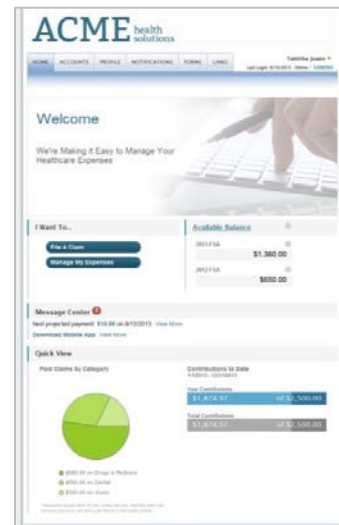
ACME health solutions

HOME ACCOUNTS PROFILE NOTIFICATIONS FORMS LINKS

Tabitha Jones
Last Login: 6/10/2013 Status: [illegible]

Welcome

We're Making it Easy to Manage Your Healthcare Expenses

I Want To...

File A Claim

Manage My Expenses

Available Balance

2013 FSA
$1,360.00

2012 FSA
$650.00

Message Center 2

Next projected payment: $10.00 on 6/12/2013 View More

Download Mobile App View More

Quick View

Paid Claims by Category

Contributions to Date
1/1/2013 - 12/31/2013

Your Contributions
$1,874.57 of $2,500.00

Total Contributions
$1,874.57 of $2,500.00

$950.00 on Drugs & Medicine
$550.00 on Dental
$300.00 on Vision

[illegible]